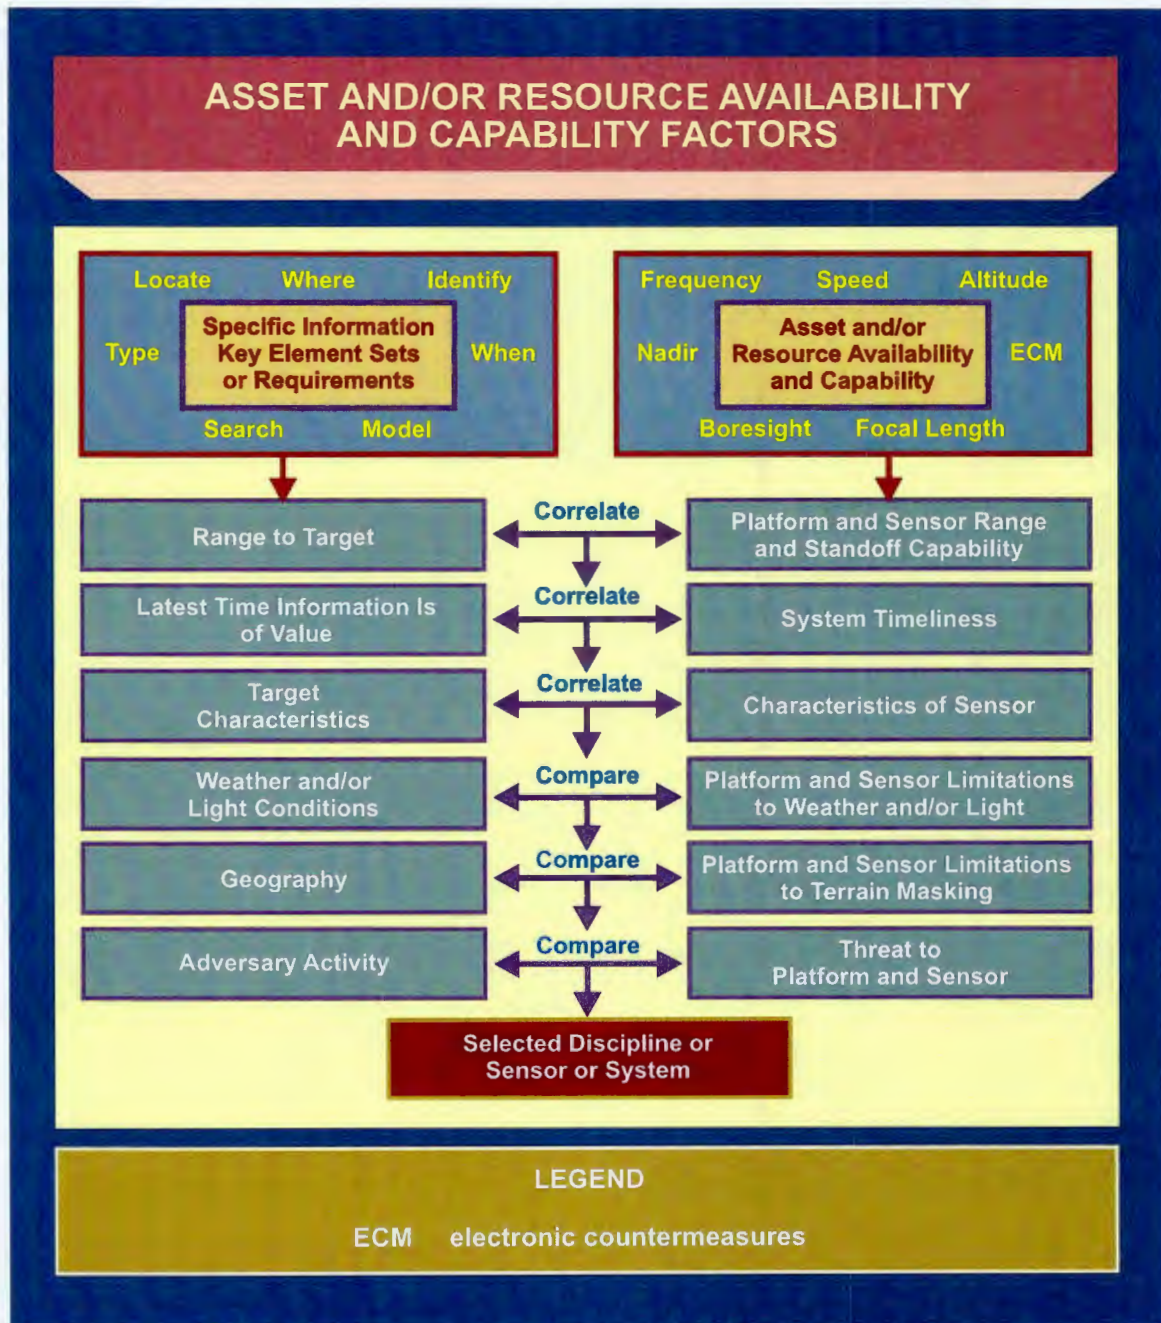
ASSET AND/OR RESOURCE AVAILABILITY AND CAPABILITY FACTORS

Locate Where Identify

Type

Specific Information Key Element Sets or Requirements

When

Search Model

Frequency Speed Altitude

Nadir

Asset and/or Resource Availability and Capability

ECM

Boresight Focal Length

Range to Target

Correlate

Platform and Sensor Range and Standoff Capability

Latest Time Information Is of Value

Correlate

System Timeliness

Target Characteristics

Correlate

Characteristics of Sensor

Weather and/or Light Conditions

Compare

Platform and Sensor Limitations to Weather and/or Light

Geography

Compare

Platform and Sensor Limitations to Terrain Masking

Adversary Activity

Compare

Threat to Platform and Sensor

Selected Discipline or Sensor or System

LEGEND

ECM electronic countermeasures